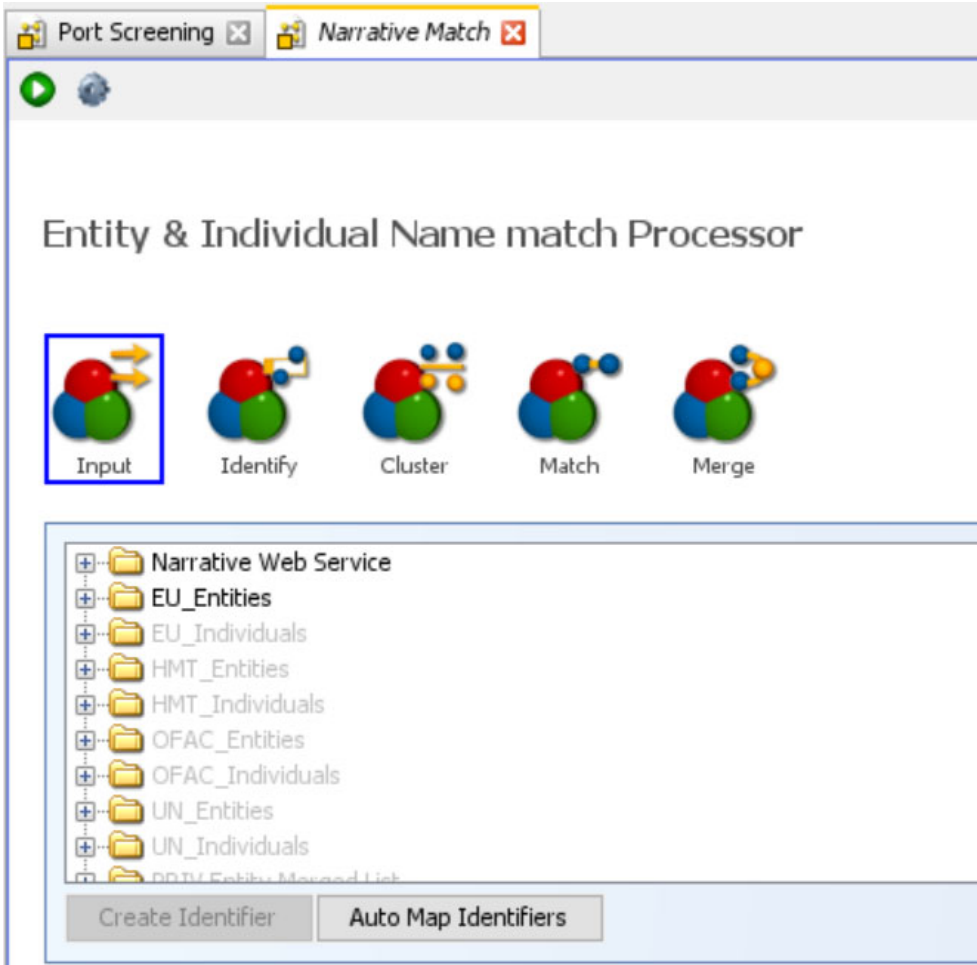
Port Screening

Narrative Match

Entity & Individual Name match Processor

Input

Identify

Cluster

Match

Merge

Narrative Web Service
EU_Entities
EU_Individuals
HMT_Entities
HMT_Individuals
OFAC_Entities
OFAC_Individuals
UN_Entities
UN_Individuals
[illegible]

Create Identifier

Auto Map Identifiers